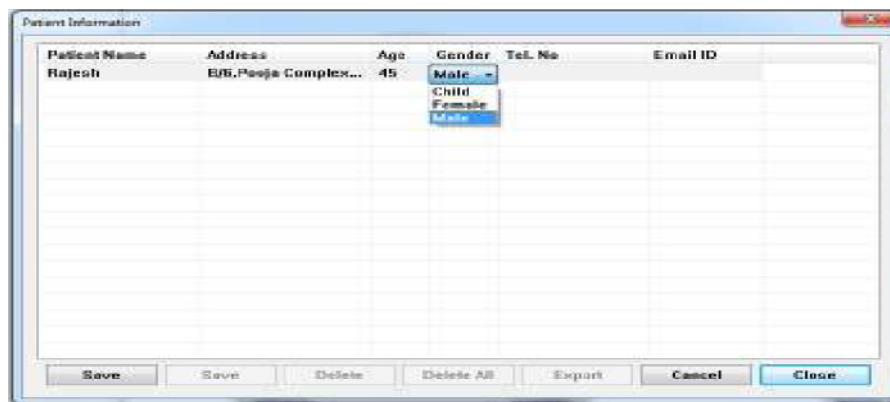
Patient Information

| Patient Name | Address | Age | Gender | Tel. No | Email ID |
|---|---|---|---|---|---|
| Rajesh | E/6,Pooja Complex... | 45 | Male | | |

Child
Female
Male

Save | Save | Delete | Delete All | Export | Cancel | Close